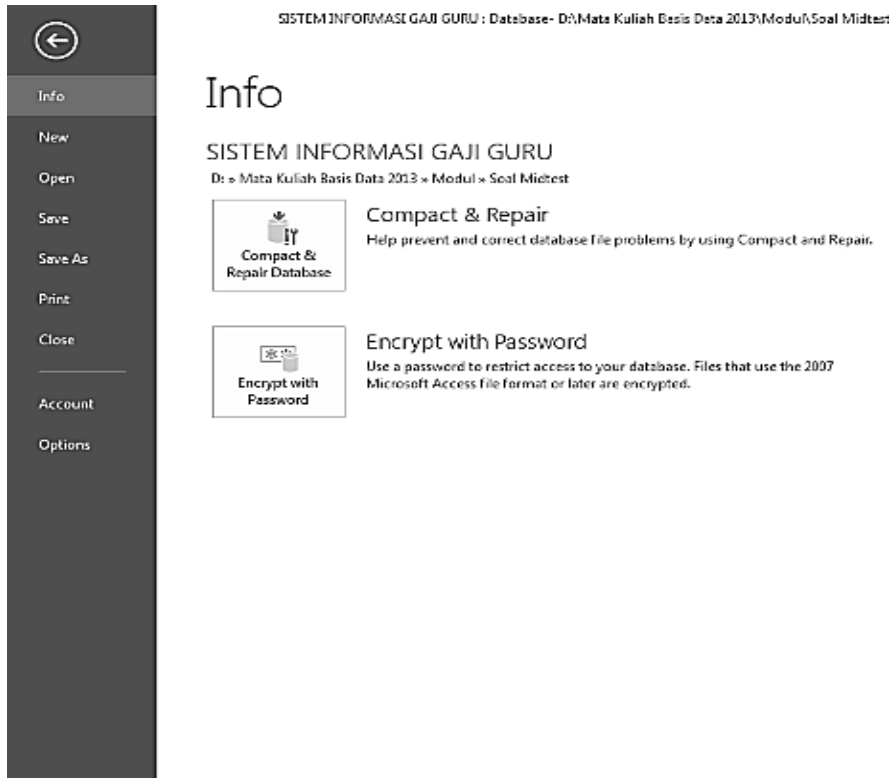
SISTEM INFORMASI GAJI GURU : Database- D:\Mata Kuliah Basis Data 2013\Modul\Soal Midtest

Info
New
Open
Save
Save As
Print
Close
Account
Options

Info

SISTEM INFORMASI GAJI GURU
D: » Mata Kuliah Basis Data 2013 » Modul » Soal Midtest

Compact & Repair Database

Compact & Repair
Help prevent and correct database file problems by using Compact and Repair.

Encrypt with Password

Encrypt with Password
Use a password to restrict access to your database. Files that use the 2007 Microsoft Access file format or later are encrypted.